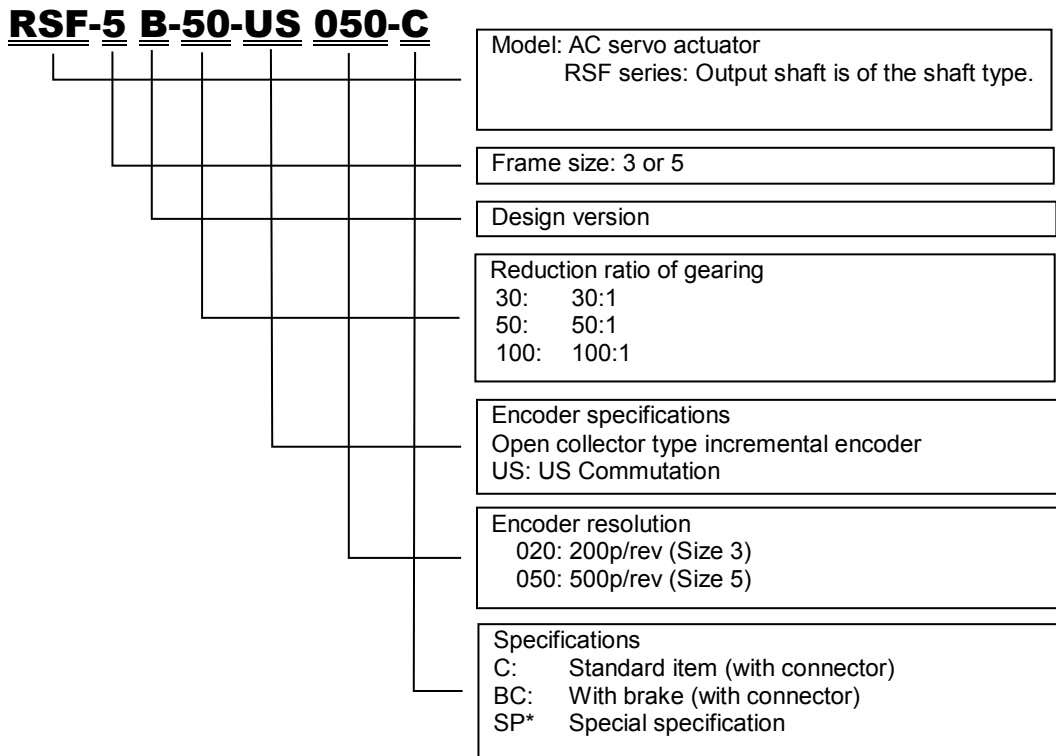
RSF-5 B-50-US 050-C

Model: AC servo actuator
RSF series: Output shaft is of the shaft type.

Frame size: 3 or 5

Design version

Reduction ratio of gearing
30: 30:1
50: 50:1
100: 100:1

Encoder specifications
Open collector type incremental encoder
US: US Commutation

Encoder resolution
020: 200p/rev (Size 3)
050: 500p/rev (Size 5)

Specifications
C: Standard item (with connector)
BC: With brake (with connector)
SP* Special specification